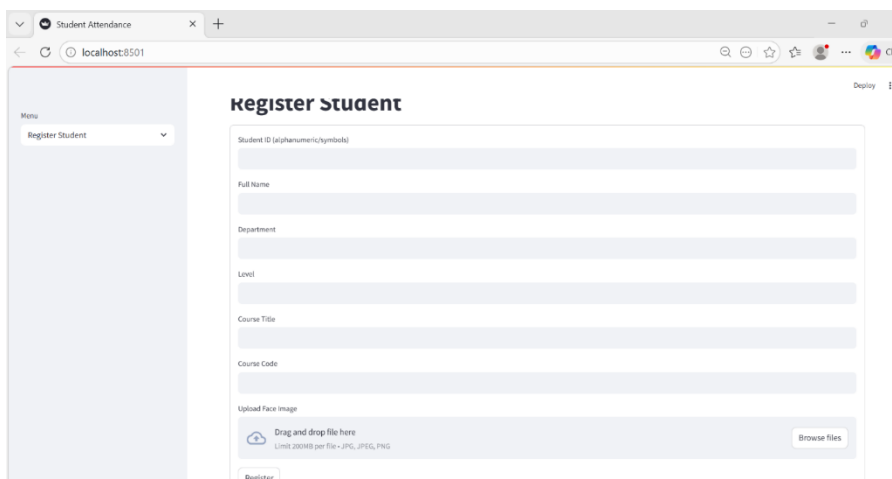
Student Attendance

localhost:8501

Deploy

Menu

Register Student

Register Student

Student ID (alphanumeric/symbols)

Full Name

Department

Level

Course Title

Course Code

Upload Face Image

Drag and drop file here

Limit 200MB per file • JPG, JPEG, PNG

Browse files

Register